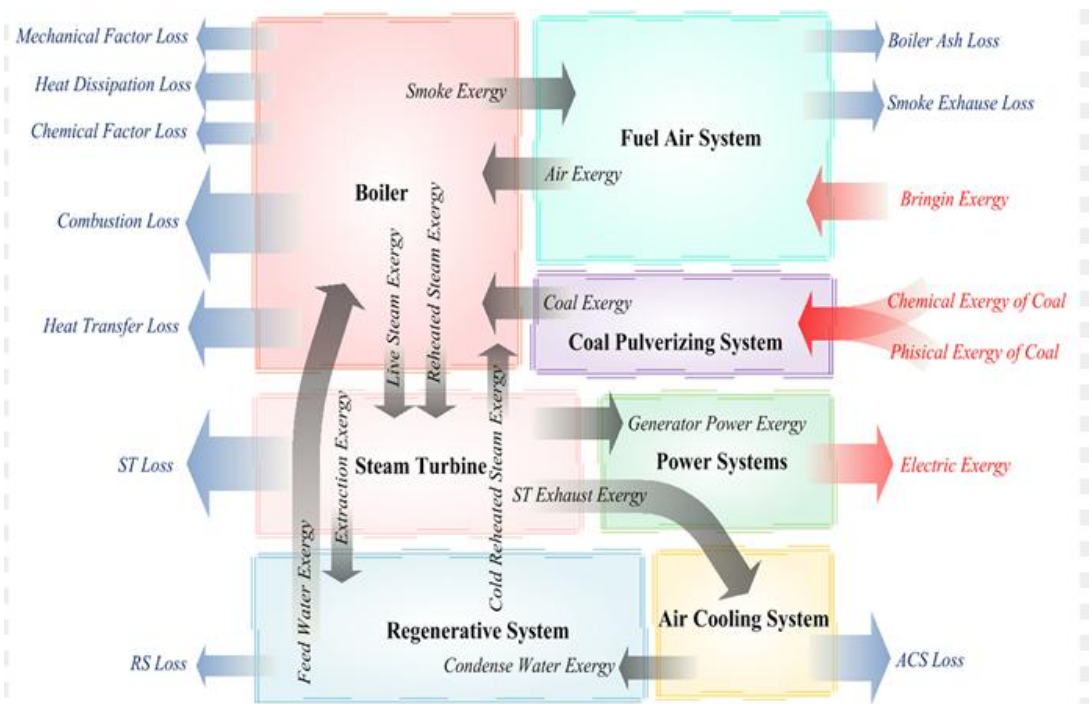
Mechanical Factor Loss
Heat Dissipation Loss
Chemical Factor Loss
Combustion Loss
Heat Transfer Loss
ST Loss
RS Loss

Smoke Exergy
Air Exergy
Boiler
Live Steam Exergy
Reheated Steam Exergy
Coal Exergy

Boiler Ash Loss
Smoke Exhause Loss
Fuel Air System
Bringin Exergy
Chemical Exergy of Coal
Coal Pulverizing System
Phisical Exergy of Coal

Extraction Exergy
Cold Reheated Steam Exergy
Generator Power Exergy
Steam Turbine
Power Systems
Electric Exergy
ST Exhaust Exergy
Feed Water Exergy

Regenerative System
Air Cooling System
Condense Water Exergy
ACS Loss